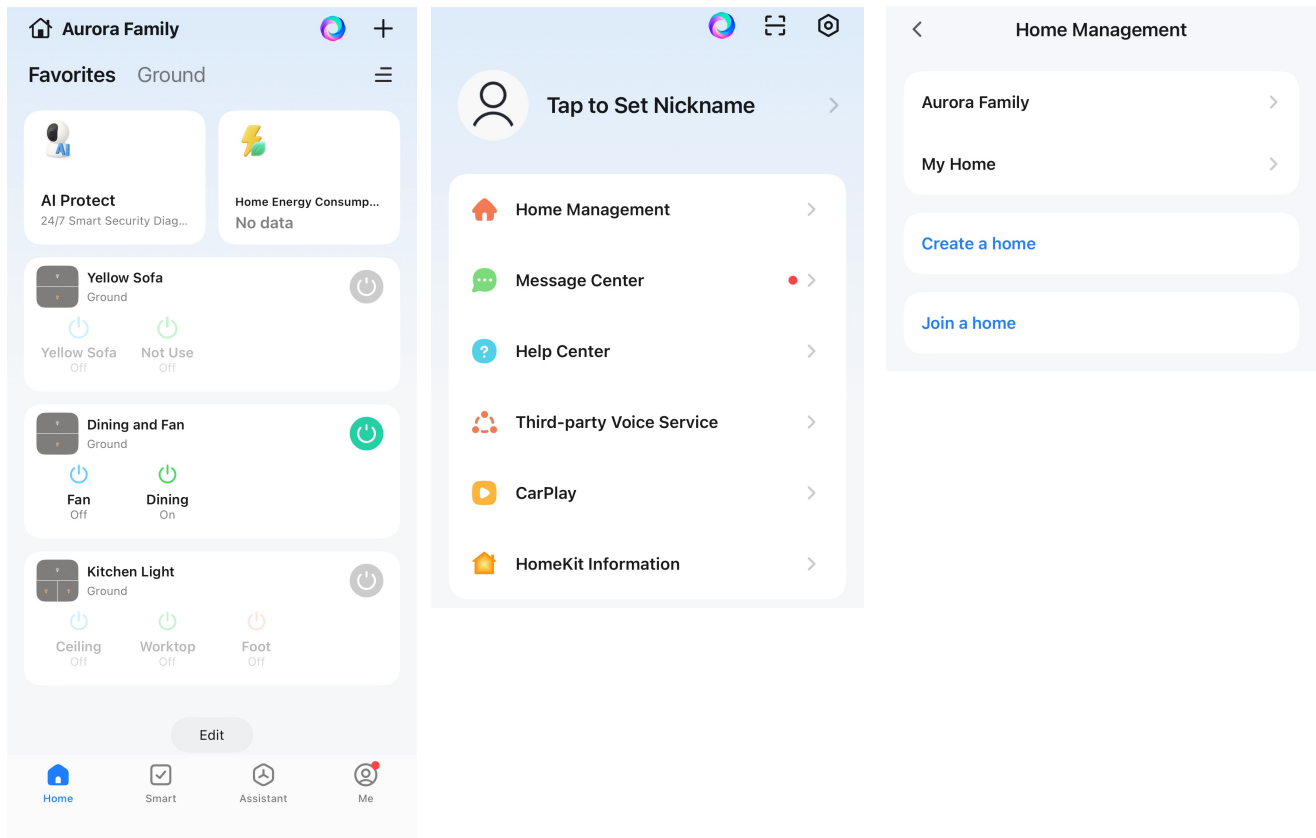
Aurora Family

Favorites Ground

AI
AI Protect
24/7 Smart Security Diag...

Home Energy Consump...
No data

Yellow Sofa
Ground
Yellow Sofa
Off
Not Use
Off

Dining and Fan
Ground
Fan
Off
Dining
On

Kitchen Light
Ground
Ceiling
Off
Worktop
Off
Foot
Off

Edit

Home Smart Assistant Me

Tap to Set Nickname

Home Management
Message Center
Help Center
Third-party Voice Service
CarPlay
HomeKit Information

Home Management

Aurora Family
My Home

Create a home

Join a home